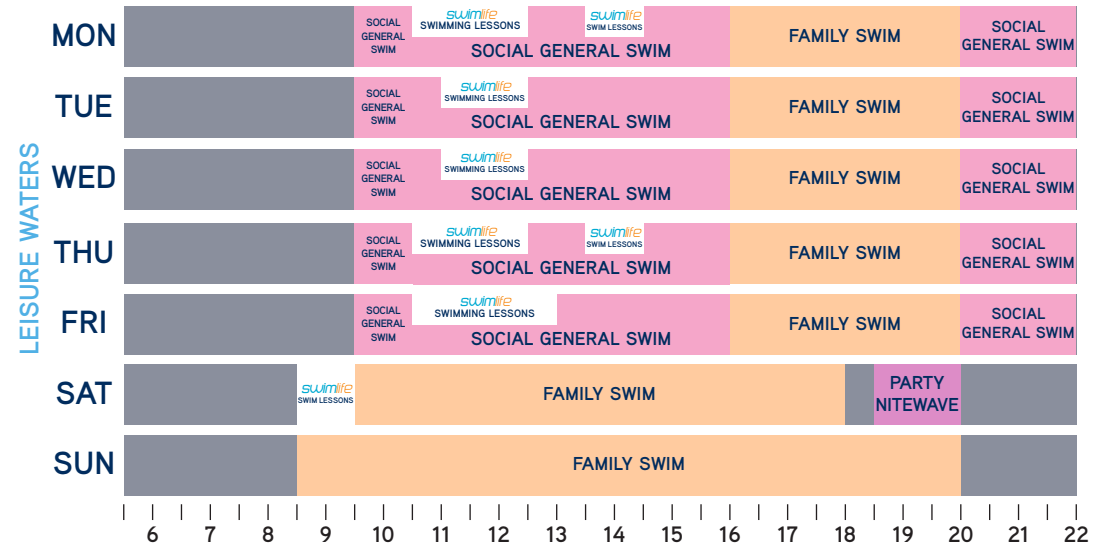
LEISURE WATERS

MON
SOCIAL GENERAL SWIM
swimlife SWIMMING LESSONS
swimlife SWIM LESSONS
SOCIAL GENERAL SWIM
FAMILY SWIM
SOCIAL GENERAL SWIM

TUE
SOCIAL GENERAL SWIM
swimlife SWIMMING LESSONS
SOCIAL GENERAL SWIM
FAMILY SWIM
SOCIAL GENERAL SWIM

WED
SOCIAL GENERAL SWIM
swimlife SWIMMING LESSONS
SOCIAL GENERAL SWIM
FAMILY SWIM
SOCIAL GENERAL SWIM

THU
SOCIAL GENERAL SWIM
swimlife SWIMMING LESSONS
swimlife SWIM LESSONS
SOCIAL GENERAL SWIM
FAMILY SWIM
SOCIAL GENERAL SWIM

FRI
SOCIAL GENERAL SWIM
swimlife SWIMMING LESSONS
SOCIAL GENERAL SWIM
FAMILY SWIM
SOCIAL GENERAL SWIM

SAT
swimlife SWIM LESSONS
FAMILY SWIM
PARTY NITEWAVE

SUN
FAMILY SWIM

6 7 8 9 10 11 12 13 14 15 16 17 18 19 20 21 22